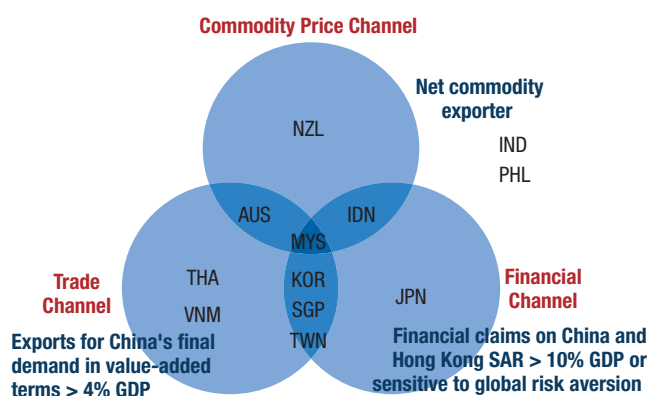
Commodity Price Channel

Net commodity exporter

NZL

IND

PHL

AUS

IDN

MYS

Trade Channel

THA

VNM

KOR

SGP

TWN

JPN

Financial Channel

Exports for China's final demand in value-added terms > 4% GDP

Financial claims on China and Hong Kong SAR > 10% GDP or sensitive to global risk aversion